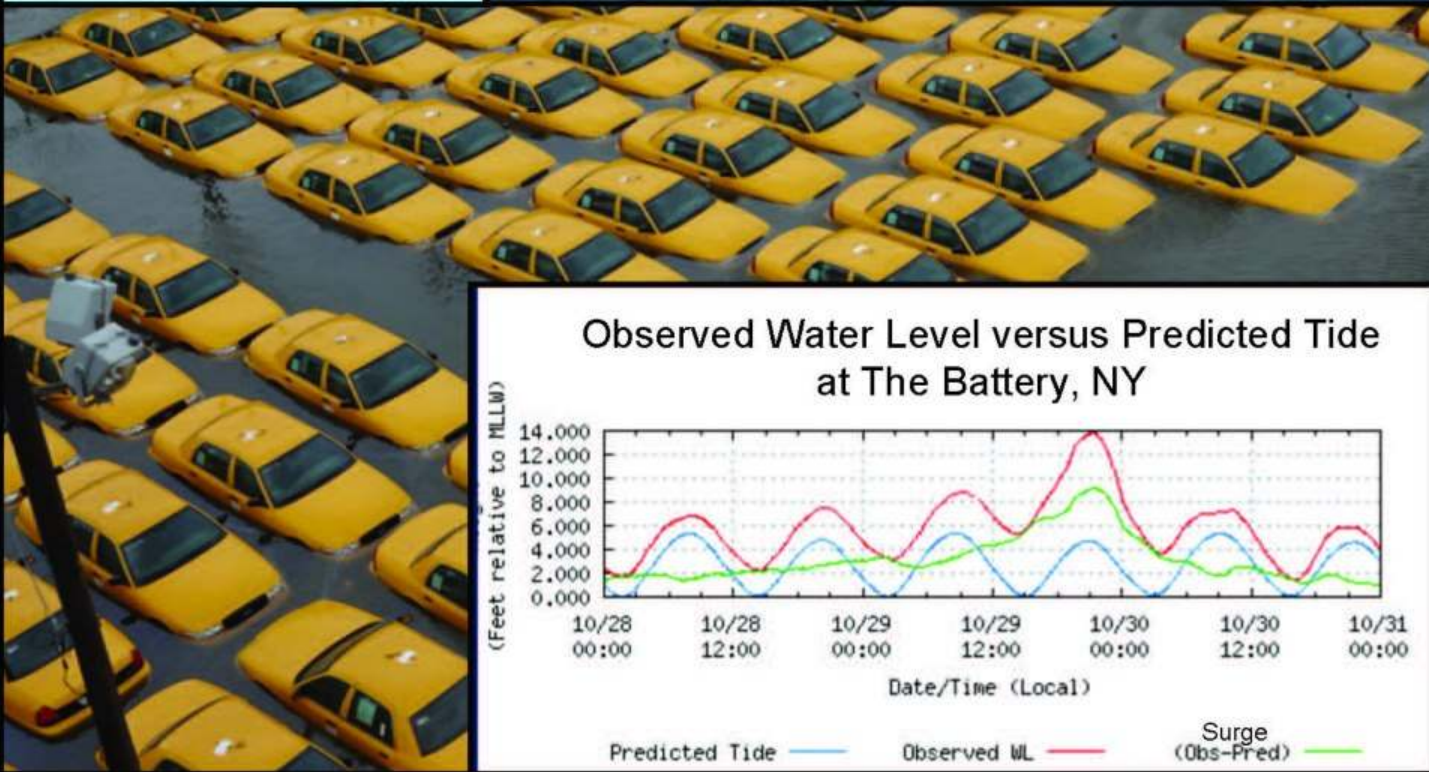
Observed Water Level versus Predicted Tide at The Battery, NY

(Feet relative to MLLW)

14.000
12.000
10.000
8.000
6.000
4.000
2.000
0.000

10/28 00:00
10/28 12:00
10/29 00:00
10/29 12:00
10/30 00:00
10/30 12:00
10/31 00:00

Date/Time (Local)

Predicted Tide
Observed WL
Surge (Obs-Pred)